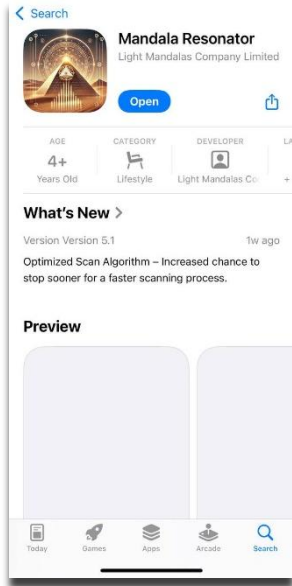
< Search

Mandala Resonator
Light Mandalas Company Limited

Open

AGE
4+
Years Old

CATEGORY
Lifestyle

DEVELOPER
Light Mandalas Co

LA
+

What's New >

Version Version 5.1

1w ago

Optimized Scan Algorithm – Increased chance to stop sooner for a faster scanning process.

Preview

Today
Games
Apps
Arcade
Search